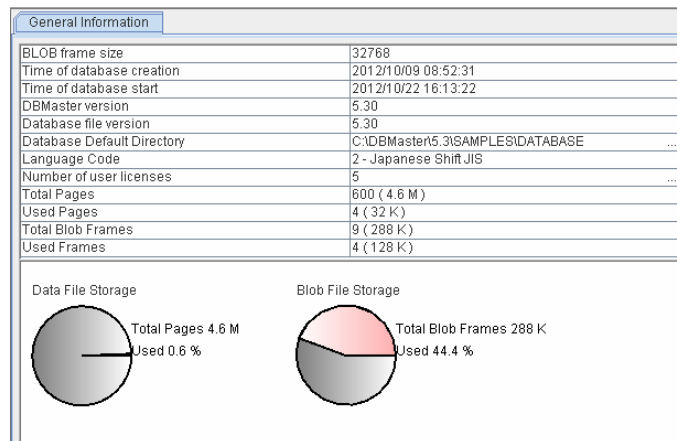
General Information

| | |
|---|---|
| BLOB frame size | 32768 |
| Time of database creation | 2012/10/09 08:52:31 |
| Time of database start | 2012/10/22 16:13:22 |
| DBMaster version | 5.30 |
| Database file version | 5.30 |
| Database Default Directory | C:\DBMaster\5.3\SAMPLES\DATABASE ... |
| Language Code | 2 - Japanese Shift JIS |
| Number of user licenses | 5 ... |
| Total Pages | 600 ( 4.6 M ) |
| Used Pages | 4 ( 32 K ) |
| Total Blob Frames | 9 ( 288 K ) |
| Used Frames | 4 ( 128 K ) |

Data File Storage

Total Pages 4.6 M

Used 0.6 %

Blob File Storage

Total Blob Frames 288 K

Used 44.4 %